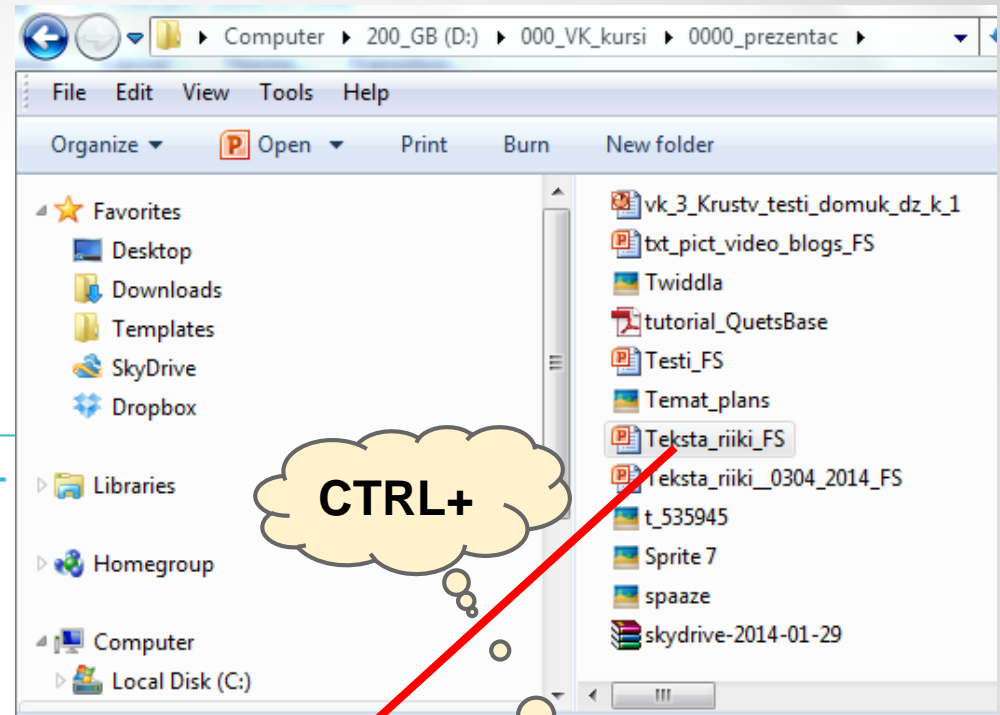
▸ Computer ▸ 200_GB (D:) ▸ 000_VK_kursi ▸ 0000_prezentac ▸

File Edit View Tools Help

Organize ▾ Open ▾ Print Burn New folder

Favorites
Desktop
Downloads
Templates
SkyDrive
Dropbox

Libraries

Homegroup

Computer
Local Disk (C:)

vk_3_Krustv_testi_domuk_dz_k_1
txt_pict_video_blogs_FS
Twiddla
tutorial_QuetsBase
Testi_FS
Temat_plans
Teksta_riiki_FS
Teksta_riiki__0304_2014_FS
t_535945
Sprite 7
spaaze
skydrive-2014-01-29

CTRL+